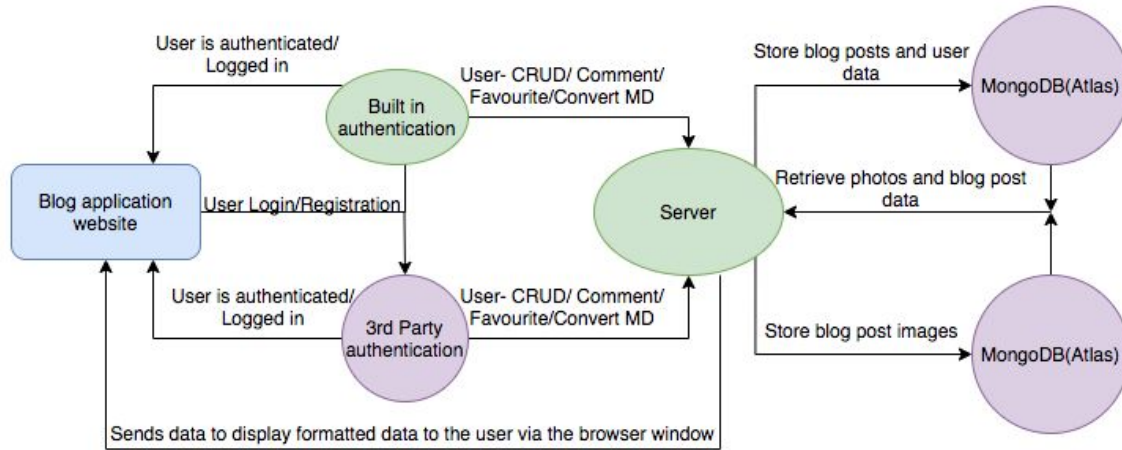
User is authenticated/ Logged in

Built in authentication

User- CRUD/ Comment/ Favourite/Convert MD

Store blog posts and user data

MongoDB(Atlas)

Blog application website

User Login/Registration

Server

Retrieve photos and blog post data

User is authenticated/ Logged in

3rd Party authentication

User- CRUD/ Comment/ Favourite/Convert MD

Store blog post images

MongoDB(Atlas)

Sends data to display formatted data to the user via the browser window